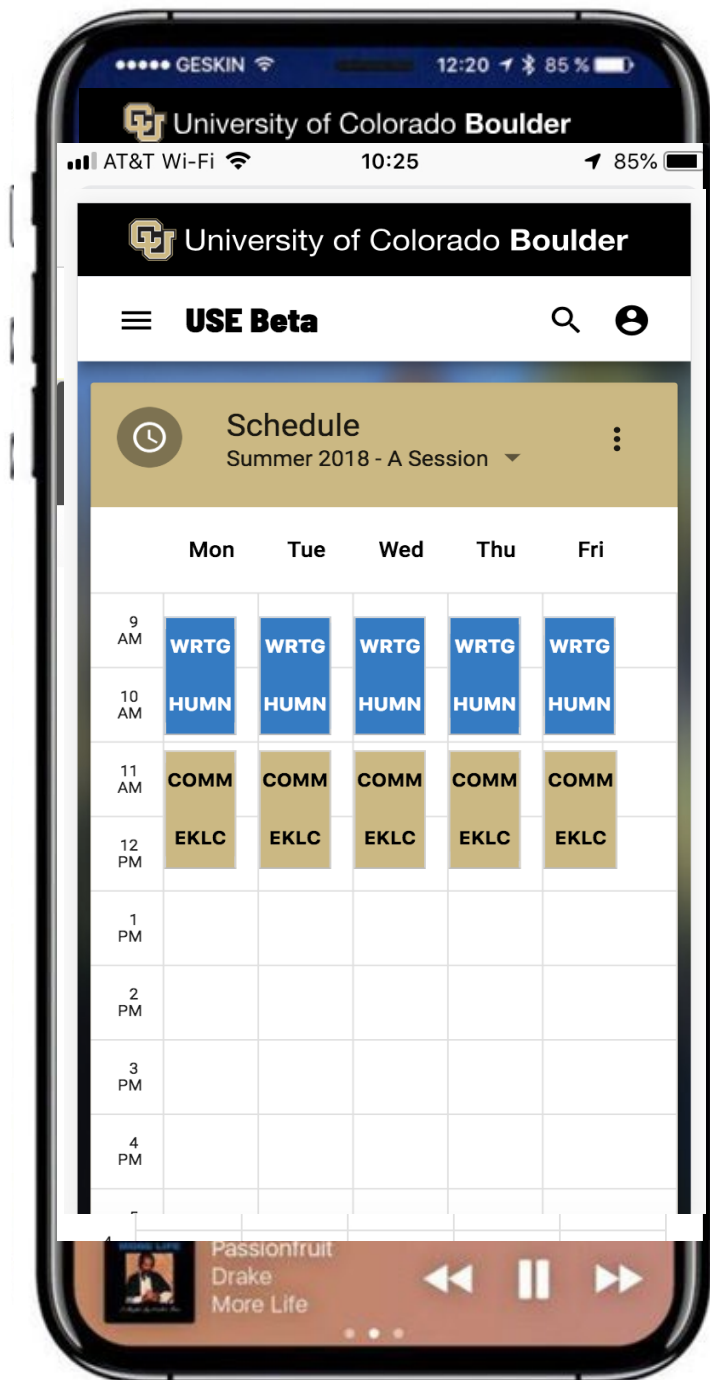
••••• GESKIN 12:20 85 %

University of Colorado Boulder

AT&T Wi-Fi 10:25 85%

University of Colorado Boulder

USE Beta

Schedule
Summer 2018 - A Session

| | Mon | Tue | Wed | Thu | Fri |
|---|---|---|---|---|---|
| 9 AM | WRTG | WRTG | WRTG | WRTG | WRTG |
| 10 AM | HUMN | HUMN | HUMN | HUMN | HUMN |
| 11 AM | COMM | COMM | COMM | COMM | COMM |
| 12 PM | EKLC | EKLC | EKLC | EKLC | EKLC |
| 1 PM | | | | | |
| 2 PM | | | | | |
| 3 PM | | | | | |
| 4 PM | | | | | |

MORE LIFE
Passionfruit
Drake
More Life